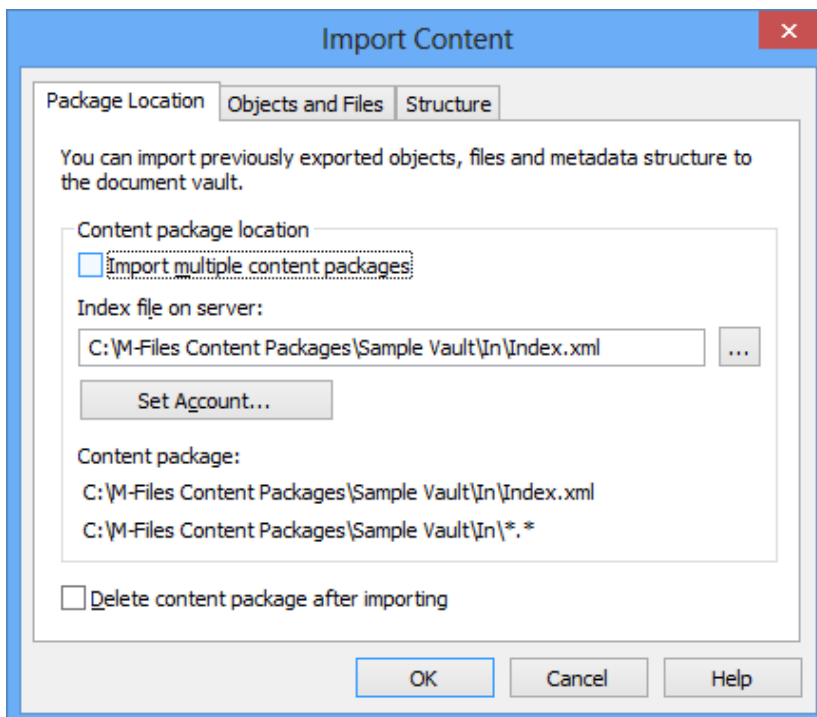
Import Content

×

Package Location | Objects and Files | Structure

You can import previously exported objects, files and metadata structure to the document vault.

Content package location

Import multiple content packages

Index file on server:

C:\M-Files Content Packages\Sample Vault\In\Index.xml

...

Set Account...

Content package:

C:\M-Files Content Packages\Sample Vault\In\Index.xml

C:\M-Files Content Packages\Sample Vault\In\*.*

Delete content package after importing

OK

Cancel

Help